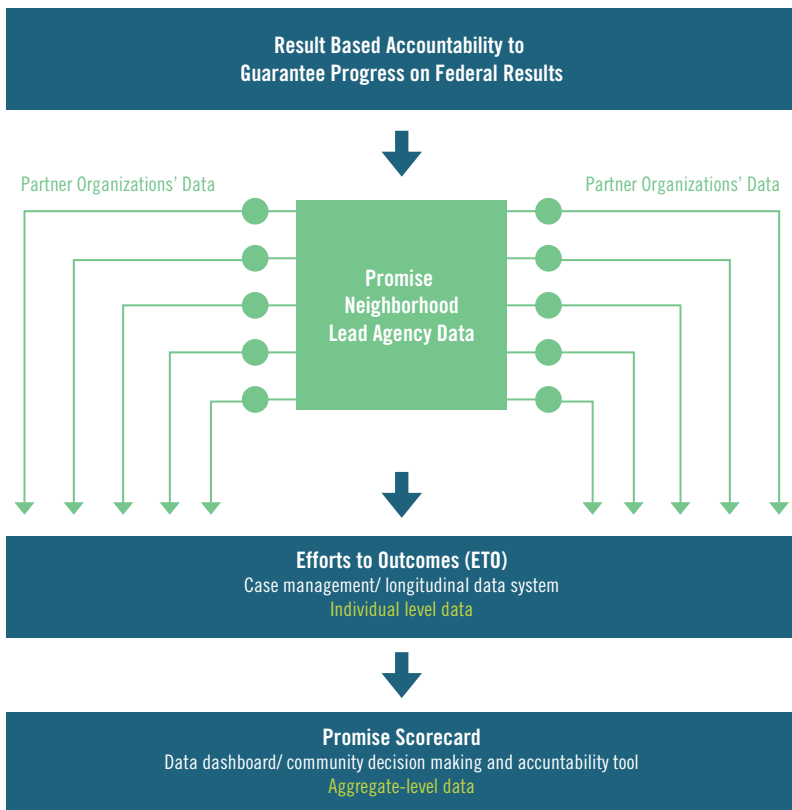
Result Based Accountability to
Guarantee Progress on Federal Results

Partner Organizations' Data

Partner Organizations' Data

Promise
Neighborhood
Lead Agency Data

Efforts to Outcomes (ETO)
Case management/ longitudinal data system
Individual level data

Promise Scorecard
Data dashboard/ community decision making and accuntability tool
Aggregate-level data